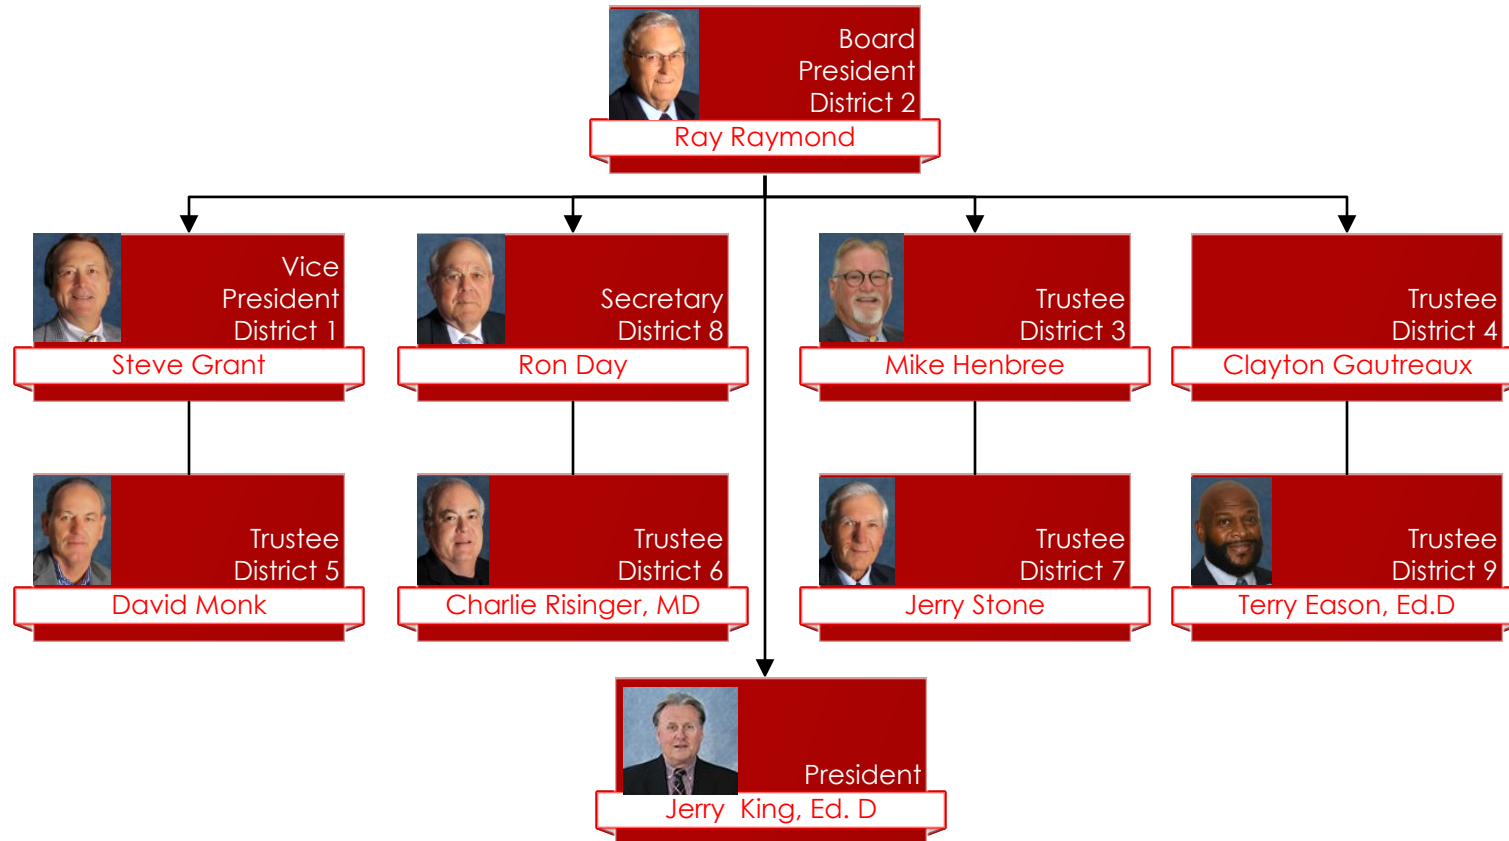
Board President District 2
Ray Raymond

Vice President District 1
Steve Grant

Secretary District 8
Ron Day

Trustee District 3
Mike Henbree

Trustee District 4
Clayton Gautreaux

Trustee District 5
David Monk

Trustee District 6
Charlie Risinger, MD

Trustee District 7
Jerry Stone

Trustee District 9
Terry Eason, Ed.D

President
Jerry King, Ed. D